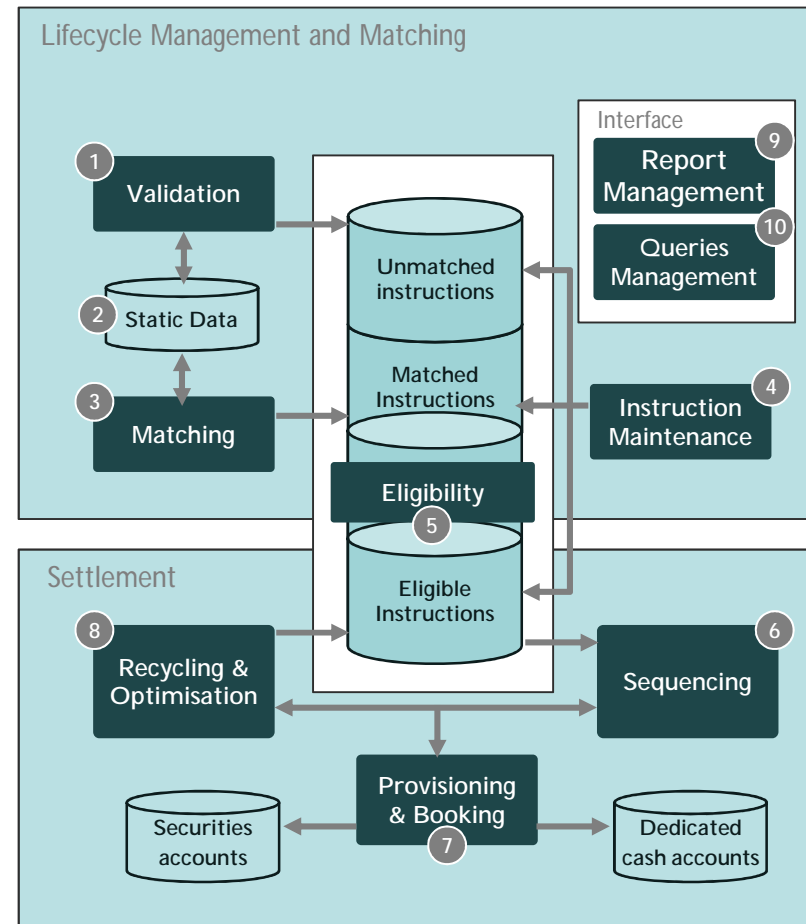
Lifecycle Management and Matching

Interface

9
Report Management

10
Queries Management

1
Validation

2
Static Data

3
Matching

Unmatched instructions

Matched Instructions

4
Instruction Maintenance

Eligibility
5

Settlement

Eligible Instructions

8
Recycling & Optimisation

6
Sequencing

Provisioning & Booking
7

Securities accounts

Dedicated cash accounts